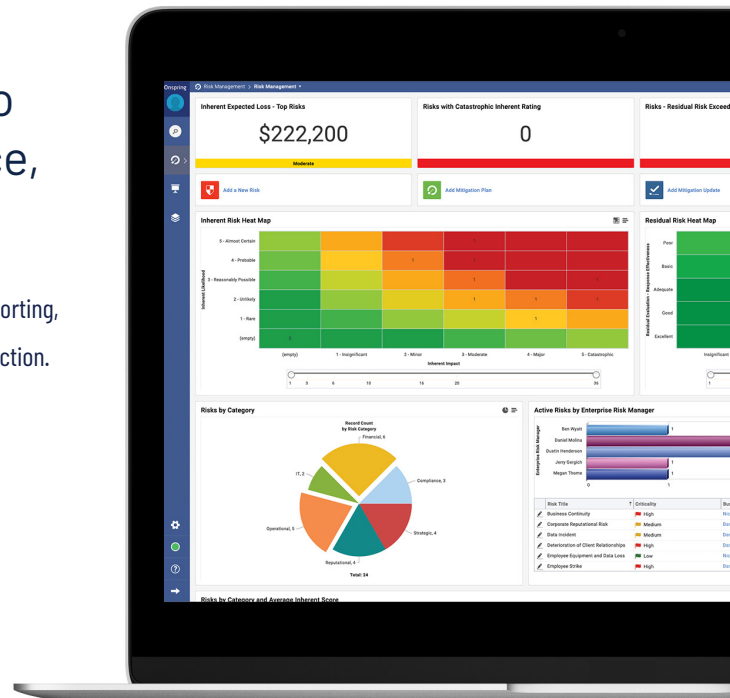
o
ce,

orting,
ction.

Onspring Risk Management > Risk Management

Inherent Expected Loss - Top Risks
$222,200
Moderate

Risks with Catastrophic Inherent Rating
0

Risks - Residual Risk Exceed

Add a New Risk
Add Mitigation Plan
Add Mitigation Update

Inherent Risk Heat Map

Inherent Likelihood
5 - Almost Certain
4 - Probable
3 - Reasonably Possible
2 - Unlikely
1 - Rare
(empty)

(empty) 1 - Insignificant 2 - Minor 3 - Moderate 4 - Major 5 - Catastrophic
Inherent Impact

1 3 6 10 15 20 36

Residual Risk Heat Map
Residual Evaluation - Response Effectiveness
Poor
Basic
Adequate
Good
Excellent
Insignificant

Risks by Category
Record Count by Risk Category
Financial, 6
Compliance, 3
Strategic, 4
Reputational, 4
Operational, 5
IT, 2
Total: 24

Active Risks by Enterprise Risk Manager
Enterprise Risk Manager
Ben Wyatt
Daniel Molina
Dustin Henderson
Jerry Gergich
Megan Thorne
0 1

| Risk Title | Criticality | Bu |
|---|---|---|
| Business Continuity | High | No |
| Corporate Reputational Risk | Medium | Da |
| Data Incident | Medium | Da |
| Deterioration of Client Relationships | High | Da |
| Employee Equipment and Data Loss | Low | No |
| Employee Strike | High | Da |

Risks by Category and Average Inherent Score